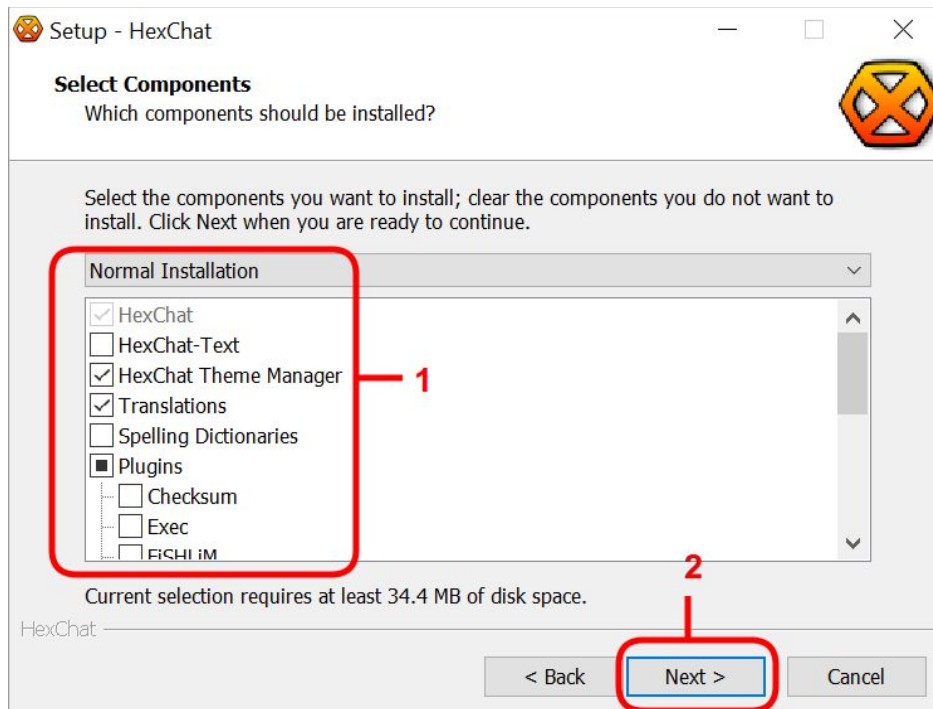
Setup - HexChat

Select Components
Which components should be installed?

Select the components you want to install; clear the components you do not want to install. Click Next when you are ready to continue.

Normal Installation

HexChat
HexChat-Text
HexChat Theme Manager
Translations
Spelling Dictionaries
Plugins
Checksum
Exec
FiSHLiM

1

Current selection requires at least 34.4 MB of disk space.

2

HexChat

< Back
Next >
Cancel